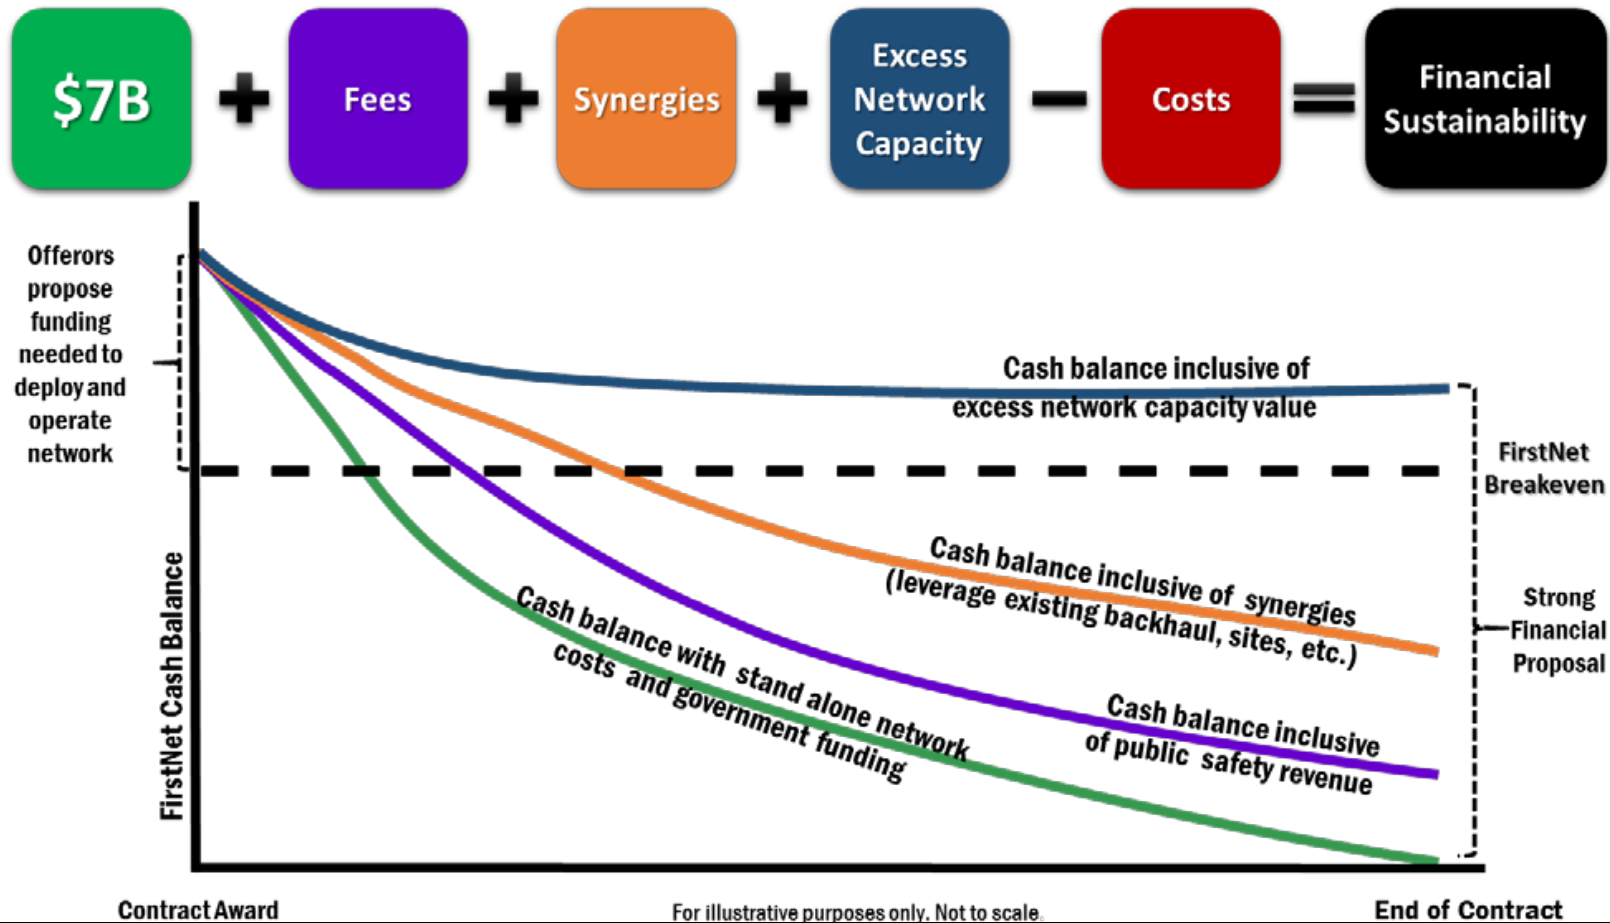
$7B + Fees + Synergies + Excess Network Capacity − Costs = Financial Sustainability

Offerors propose funding needed to deploy and operate network

FirstNet Cash Balance

Cash balance inclusive of excess network capacity value

FirstNet Breakeven

Cash balance inclusive of synergies (leverage existing backhaul, sites, etc.)

Strong Financial Proposal

Cash balance with stand alone network costs and government funding

Cash balance inclusive of public safety revenue

Contract Award

For illustrative purposes only. Not to scale.

End of Contract